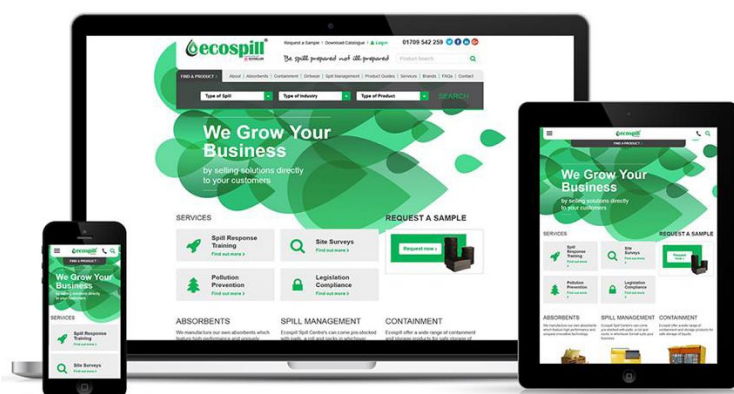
ecospill®

Request a Sample | Download Catalogue | Login 01709 542 259

Be spill prepared not ill-prepared

Product Search

FIND A PRODUCT | About | Absorbents | Containment | Dirbase | Spill Management | Product Guides | Services | Brands | FAQs | Contact

Type of Spill | Type of Industry | Type of Product | SEARCH

We Grow Your Business

by selling solutions directly to your customers

SERVICES

Spill Response Training
Find out more

Site Surveys
Find out more

Pollution Prevention
Find out more

Legislation Compliance
Find out more

REQUEST A SAMPLE

Request now

ABSORBENTS
We manufacture our own absorbents which feature both performance and uniquely

SPILL MANAGEMENT
Ecospill Spill Centre's can come pre-stocked with pads, a roll and socks in whichever

CONTAINMENT
Ecospill offer a wide range of containment and storage products for safe storage of

ecospill

FIND A PRODUCT

We Grow Your Business

by selling solutions directly to your customers

SERVICES

Spill Response Training

Site Surveys

ecospill

FIND A PRODUCT

We Grow Your Business

by selling solutions directly to your customers

SERVICES

Spill Response Training

Site Surveys

Pollution Prevention

Legislation Compliance

REQUEST A SAMPLE

ABSORBENTS

SPILL MANAGEMENT

CONTAINMENT